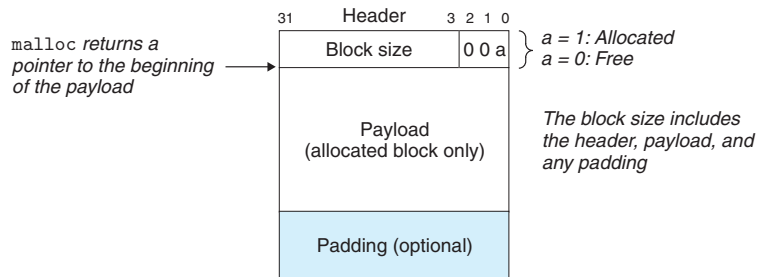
31 Header 3 2 1 0

malloc returns a pointer to the beginning of the payload

Block size | 0 0 a

a = 1: Allocated
a = 0: Free

Payload
(allocated block only)

The block size includes the header, payload, and any padding

Padding (optional)